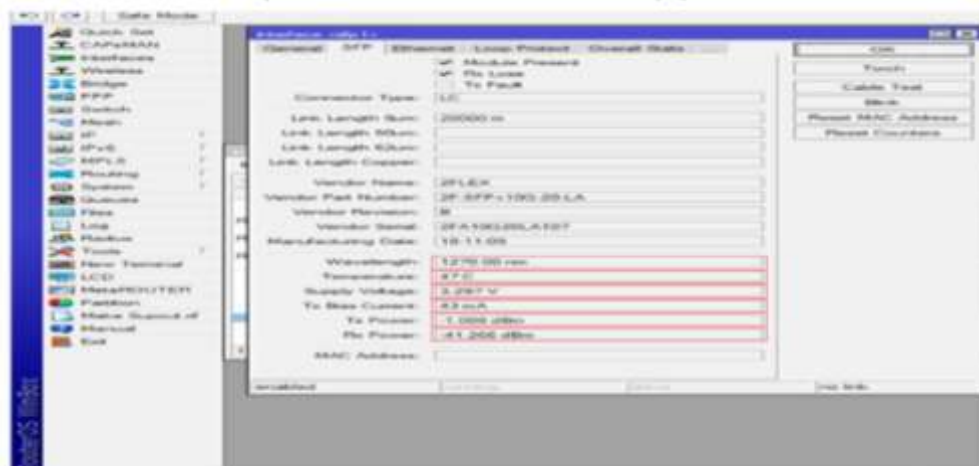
Safe Mode

Quick Set
CAPsMAN
Interfaces
Wireless
Bridge
PPP
Switch
Mesh
IP
IPv6
MPLS
Routing
System
Queues
Files
Log
Radius
Tools
New Terminal
LCD
MetaROUTER
Partition
Make Supout.rif
Manual
Exit

RouterOS WinBox

Interface <sfp1>

General | SFP | Ethernet | Loop Protect | Overall Stats

Module Present
Rx Lose
Tx Fault

Connector Type: LC
Link Length Sum: 20000 m
Link Length 50um:
Link Length 62um:
Link Length Copper:
Vendor Name: 2FLEX
Vendor Part Number: 2F-SFP+10G-20-LA
Vendor Revision: B
Vendor Serial: 2FA10G20LA107
Manufacturing Date: 18-11-05
Wavelength: 1270.00 nm
Temperature: 47 C
Supply Voltage: 3.297 V
Tx Bias Current: 43 mA
Tx Power: 1.000 dBm
Rx Power: -41.205 dBm
MAC Address:

OK
Torch
Cable Test
Blink
Reset MAC Address
Reset Counters

enabled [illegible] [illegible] no link